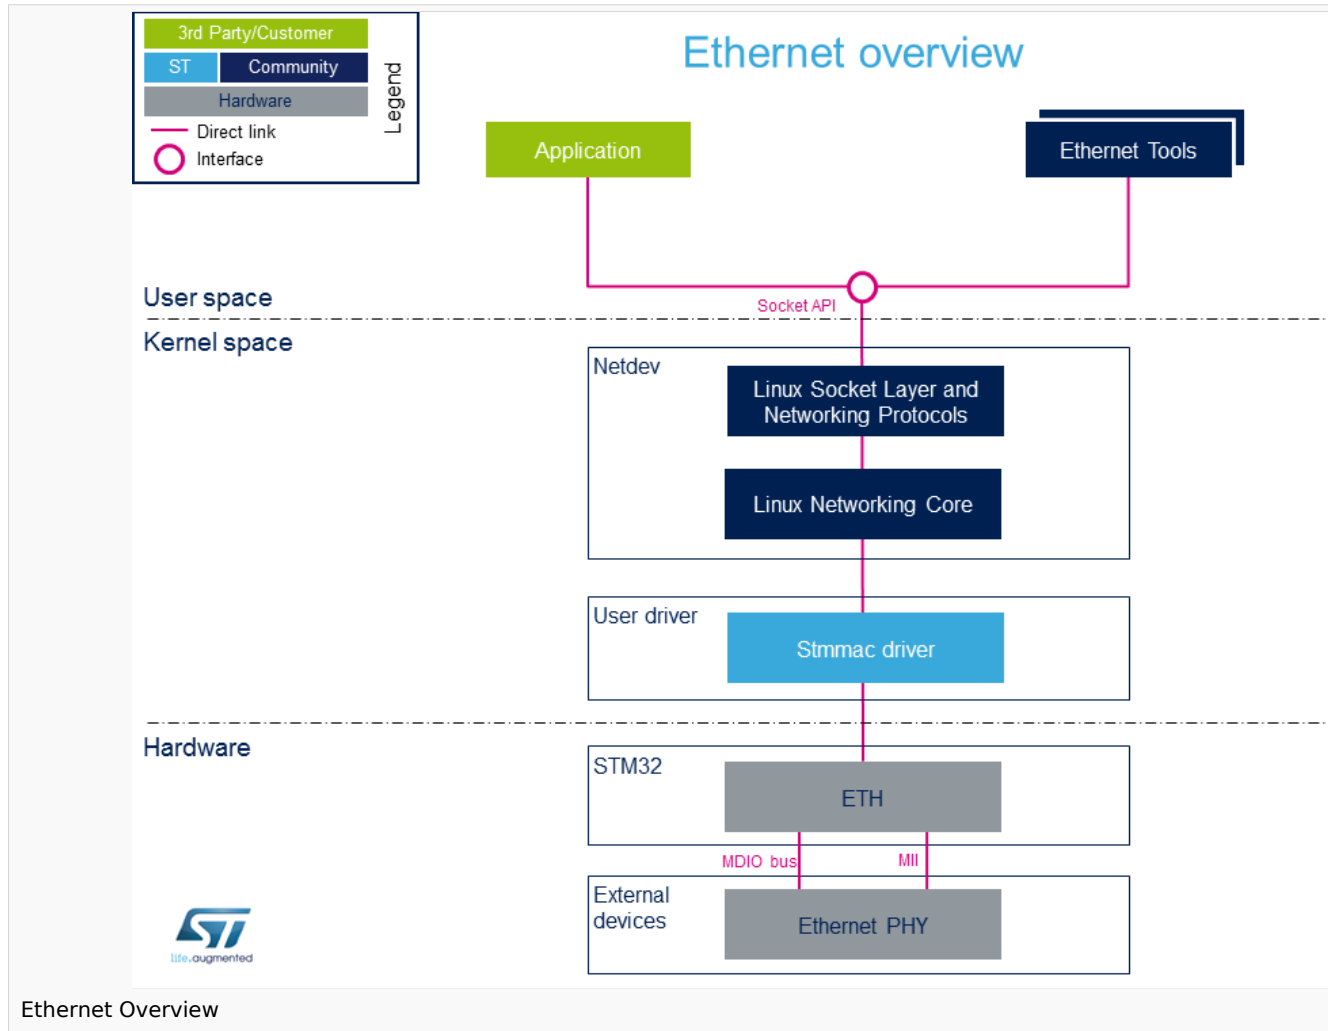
3rd Party/Customer
ST
Community
Hardware
Direct link
Interface
Legend

Ethernet overview

Application

Ethernet Tools

User space

Socket API

Kernel space

Netdev

Linux Socket Layer and Networking Protocols

Linux Networking Core

User driver

Stmmac driver

Hardware

STM32

ETH

MDIO bus

MII

External devices

Ethernet PHY

life.augmented

Ethernet Overview